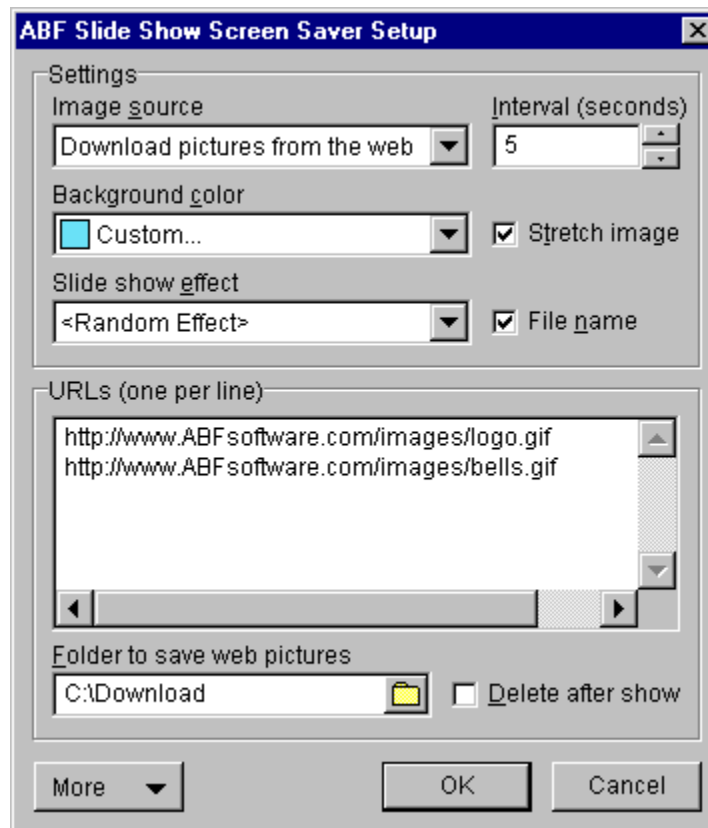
ABF Slide Show Screen Saver Setup

Settings

Image source

Download pictures from the web

Interval (seconds)

5

Background color

Custom...

Stretch image

Slide show effect

<Random Effect>

File name

URLs (one per line)

http://www.ABFsoftware.com/images/logo.gif
http://www.ABFsoftware.com/images/bells.gif

Folder to save web pictures

C:\Download

Delete after show

More

OK

Cancel